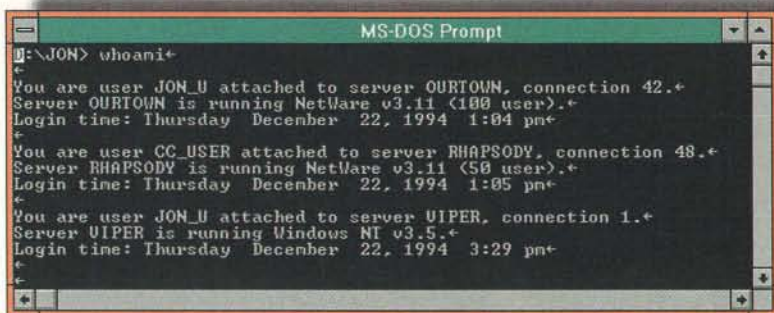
MS-DOS Prompt

U:\JON> whoami←
←
You are user JON_U attached to server OURTOWN, connection 42.←
Server OURTOWN is running NetWare v3.11 (100 user).←
Login time: Thursday December 22, 1994 1:04 pm←
←
You are user CC_USER attached to server RHAPSODY, connection 48.←
Server RHAPSODY is running NetWare v3.11 (50 user).←
Login time: Thursday December 22, 1994 1:05 pm←
←
You are user JON_U attached to server VIPER, connection 1.←
Server VIPER is running Windows NT v3.5.←
Login time: Thursday December 22, 1994 3:29 pm←
←
←